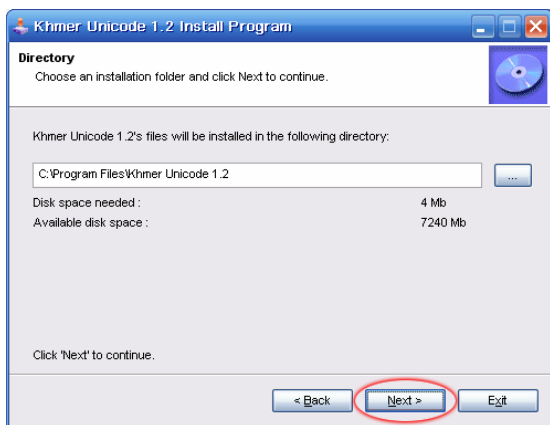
Khmer Unicode 1.2 Install Program

Directory
Choose an installation folder and click Next to continue.

Khmer Unicode 1.2's files will be installed in the following directory:

C:\Program Files\Khmer Unicode 1.2

...

Disk space needed : 4 Mb
Available disk space : 7240 Mb

Click 'Next' to continue.

< Back

Next >

Exit